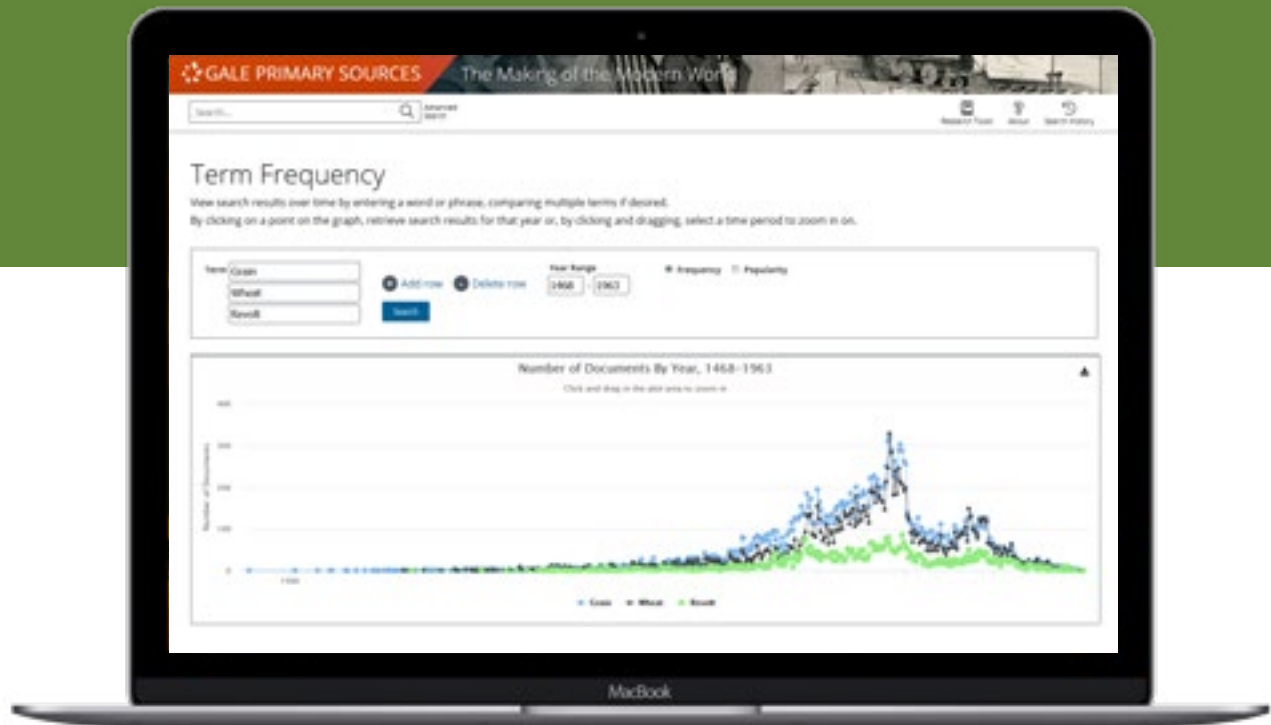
GALE PRIMARY SOURCES The Making of the Modern World

Search... Advanced Search

Research Tools About Search History

Term Frequency

View search results over time by entering a word or phrase, comparing multiple terms if desired.
By clicking on a point on the graph, retrieve search results for that year or, by clicking and dragging, select a time period to zoom in on.

Term: Grain
Wheat
Revolt

Add row Delete row

Search

Year Range
1468 - 1963

Frequency Popularity

Number of Documents By Year, 1468–1963

Click and drag in the plot area to zoom in

400
300
200
100
0

Number of Documents

Grain Wheat Revolt

MacBook